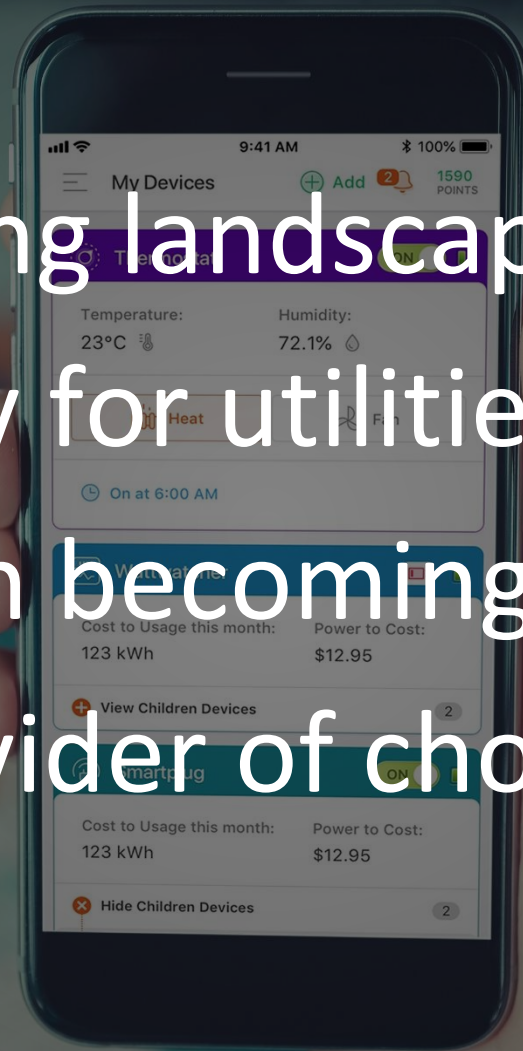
9:41 AM
100%
My Devices
Add
2
1590 POINTS

ng landscap
Thermostat
ON
Temperature:
23°C
Humidity:
72.1%
y for utilitie
Heat
Fan
On at 6:00 AM

n becoming
Wattwatcher
Cost to Usage this month:
123 kWh
Power to Cost:
$12.95
View Children Devices
2

vider of cho
Smartplug
ON
Cost to Usage this month:
123 kWh
Power to Cost:
$12.95
Hide Children Devices
2